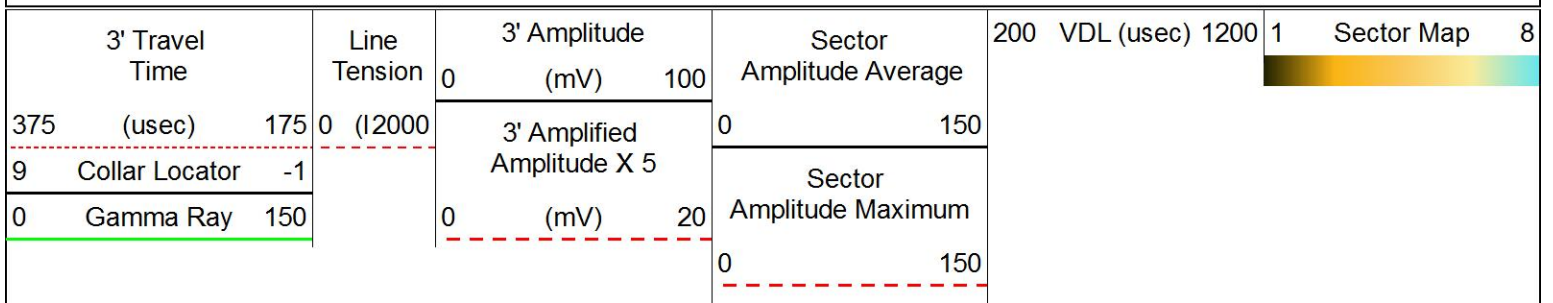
3' Travel Time

375 (usec) 175

9 Collar Locator -1

0 Gamma Ray 150

Line Tension

0 (l2000

3' Amplitude

0 (mV) 100

3' Amplified Amplitude X 5

0 (mV) 20

Sector Amplitude Average

0 150

Sector Amplitude Maximum

0 150

200 VDL (usec) 1200

1 Sector Map 8